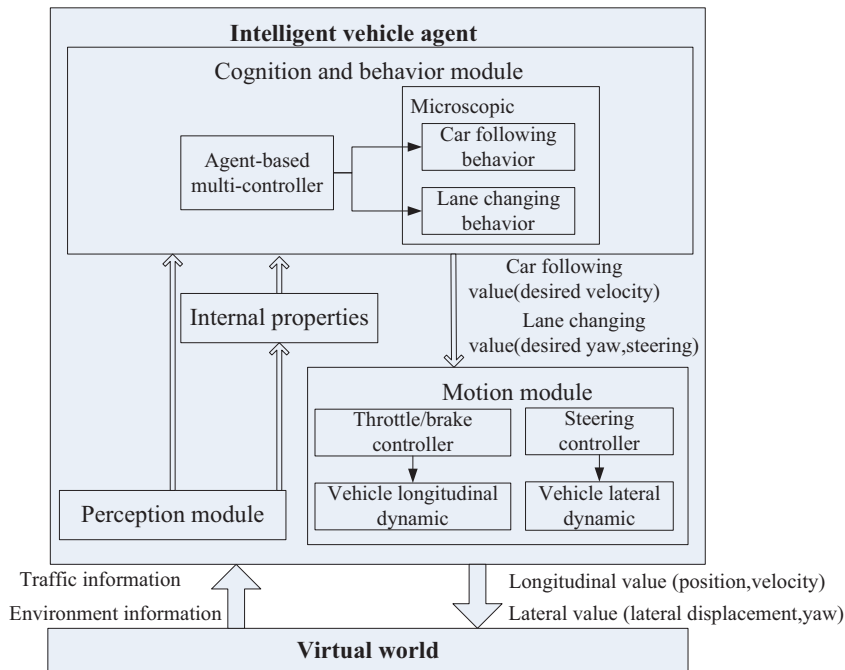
Intelligent vehicle agent

Cognition and behavior module

Agent-based multi-controller

Microscopic

Car following behavior

Lane changing behavior

Car following value(desired velocity)

Lane changing value(desired yaw,steering)

Internal properties

Motion module

Throttle/brake controller

Steering controller

Vehicle longitudinal dynamic

Vehicle lateral dynamic

Perception module

Traffic information

Environment information

Longitudinal value (position,velocity)

Lateral value (lateral displacement,yaw)

Virtual world